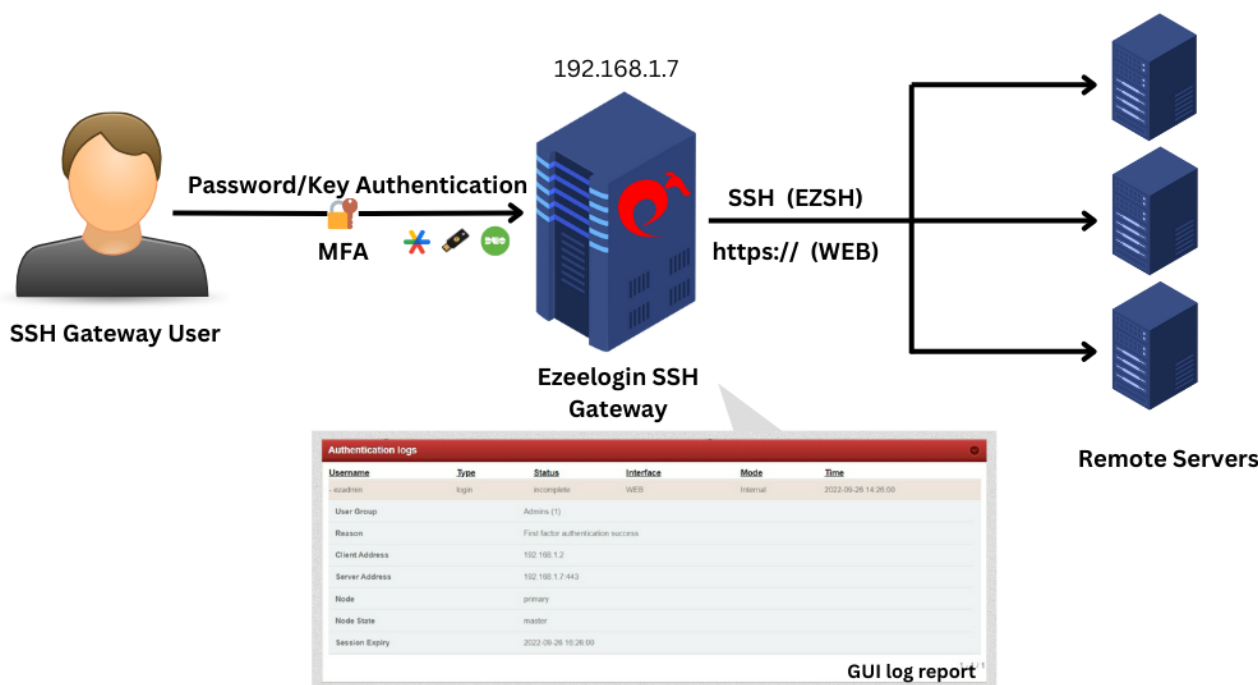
192.168.1.7

Password/Key Authentication

MFA

SSH Gateway User

SSH (EZSH)

https:// (WEB)

Ezeelogin SSH Gateway

Remote Servers

Authentication logs

| Username | Type | Status | Interface | Mode | Time |
|---|---|---|---|---|---|
| - ezadmin | login | incomplete | WEB | Internal | 2022-09-26 14:26:00 |

| | |
|---|---|
| User Group | Admins (1) |
| Reason | First factor authentication success |
| Client Address | 192.168.1.2 |
| Server Address | 192.168.1.7:443 |
| Node | primary |
| Node State | master |
| Session Expiry | 2022-09-26 16:26:00 |

GUI log report